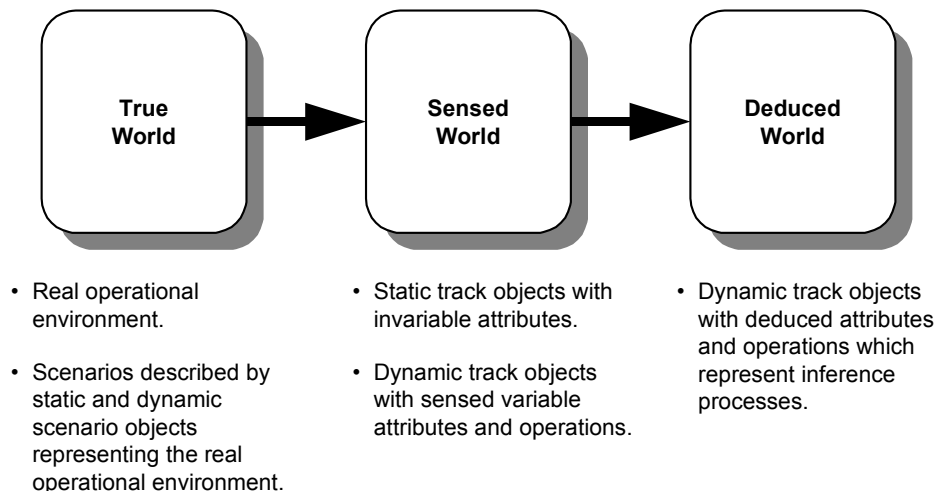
True World

Sensed World

Deduced World

• Real operational environment.

• Scenarios described by static and dynamic scenario objects representing the real operational environment.

• Static track objects with invariable attributes.

• Dynamic track objects with sensed variable attributes and operations.

• Dynamic track objects with deduced attributes and operations which represent inference processes.